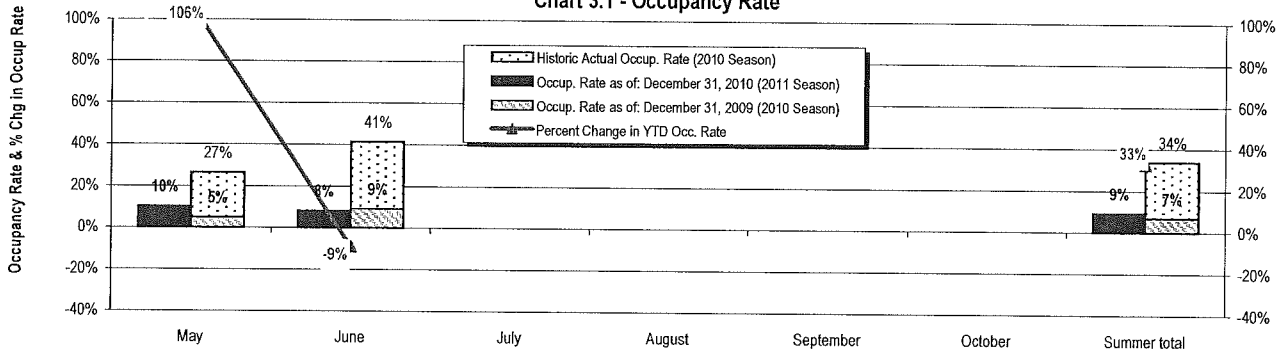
Chart 3.1 - Occupancy Rate

Occupancy Rate & % Chg in Occup Rate

100%
80%
60%
40%
20%
0%
-20%
-40%

100%
80%
60%
40%
20%
0%
-20%
-40%

Historic Actual Occup. Rate (2010 Season)
Occup. Rate as of: December 31, 2010 (2011 Season)
Occup. Rate as of: December 31, 2009 (2010 Season)
Percent Change in YTD Occ. Rate

106%
27%
10%
5%
41%
8%
9%
-9%
33%
34%
9%
7%

May
June
July
August
September
October
Summer total